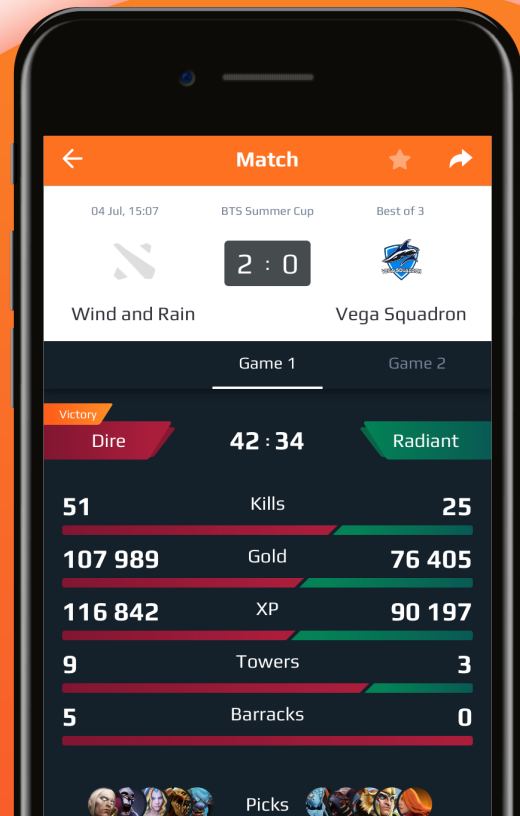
Match

04 Jul, 15:07
BTS Summer Cup
Best of 3

2 : 0

Wind and Rain
Vega Squadron

Game 1
Game 2

Victory
Dire
42 : 34
Radiant

51
Kills
25

107 989
Gold
76 405

116 842
XP
90 197

9
Towers
3

5
Barracks
0

Picks